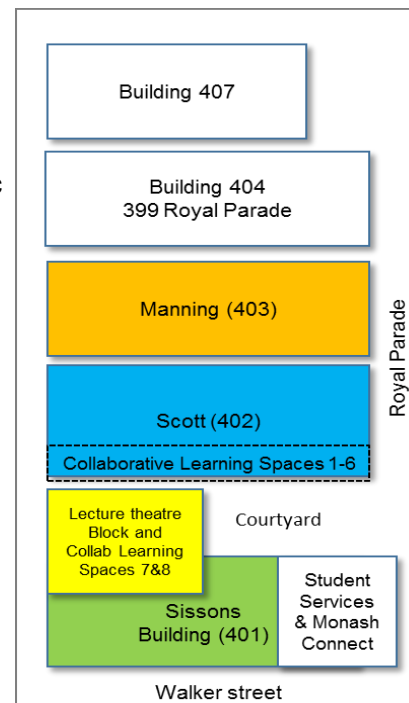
Building 407

Building 404
399 Royal Parade

Manning (403)

Royal Parade

Scott (402)

Collaborative Learning Spaces 1-6

Lecture theatre Block and Collab Learning Spaces 7&8

Courtyard

Sissons Building (401)

Student Services & Monash Connect

Walker street